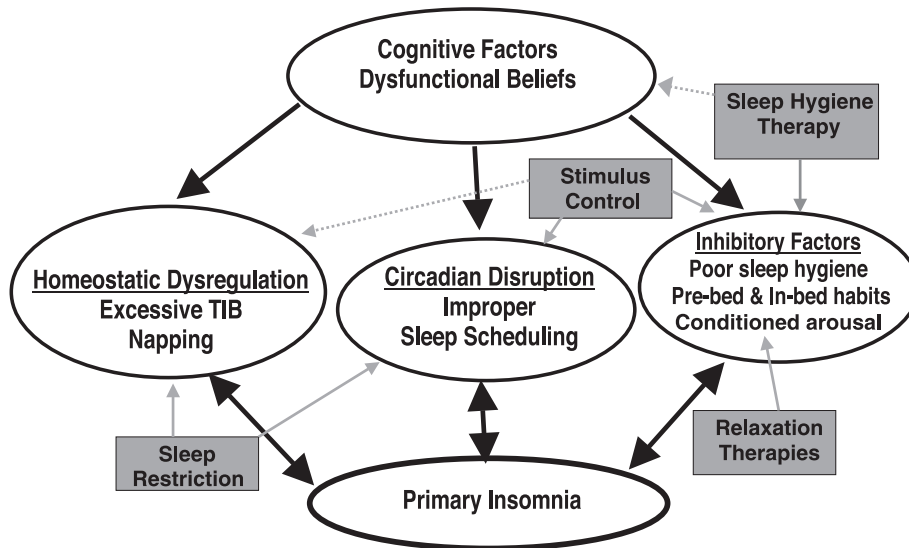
Cognitive Factors
Dysfunctional Beliefs

Sleep Hygiene Therapy

Stimulus Control

Homeostatic Dysregulation
Excessive TIB
Napping

Circadian Disruption
Improper
Sleep Scheduling

Inhibitory Factors
Poor sleep hygiene
Pre-bed & In-bed habits
Conditioned arousal

Sleep Restriction

Relaxation Therapies

Primary Insomnia